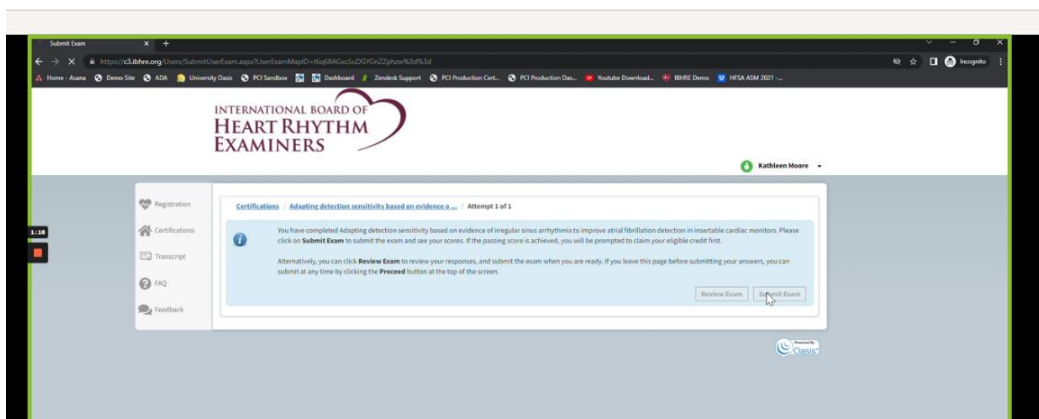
Submit Exam × +

https://c3.ibhre.org/Users/SubmitUserExam.aspx?UserExamMapID=tIq68AGxcSuDGYGnZZphzw%3d%3d

Incognito

Home - Asana Demo Site ADA University Oasis PCI Sandbox Dashboard Zendesk Support PCI Production Cert... PCI Production Oas... Youtube Download... IBHRE Demo HFSA ASM 2021 -...

INTERNATIONAL BOARD OF HEART RHYTHM EXAMINERS

Kathleen Moore

1:18

Registration

Certifications

Transcript

FAQ

Feedback

Certifications / Adapting detection sensitivity based on evidence o... / Attempt 1 of 1

You have completed Adapting detection sensitivity based on evidence of irregular sinus arrhythmia to improve atrial fibrillation detection in insertable cardiac monitors. Please click on **Submit Exam** to submit the exam and see your scores. If the passing score is achieved, you will be prompted to claim your eligible credit first.

Alternatively, you can click **Review Exam** to review your responses, and submit the exam when you are ready. If you leave this page before submitting your answers, you can submit at any time by clicking the **Proceed** button at the top of the screen.

Review Exam Submit Exam

Powered by Oasis